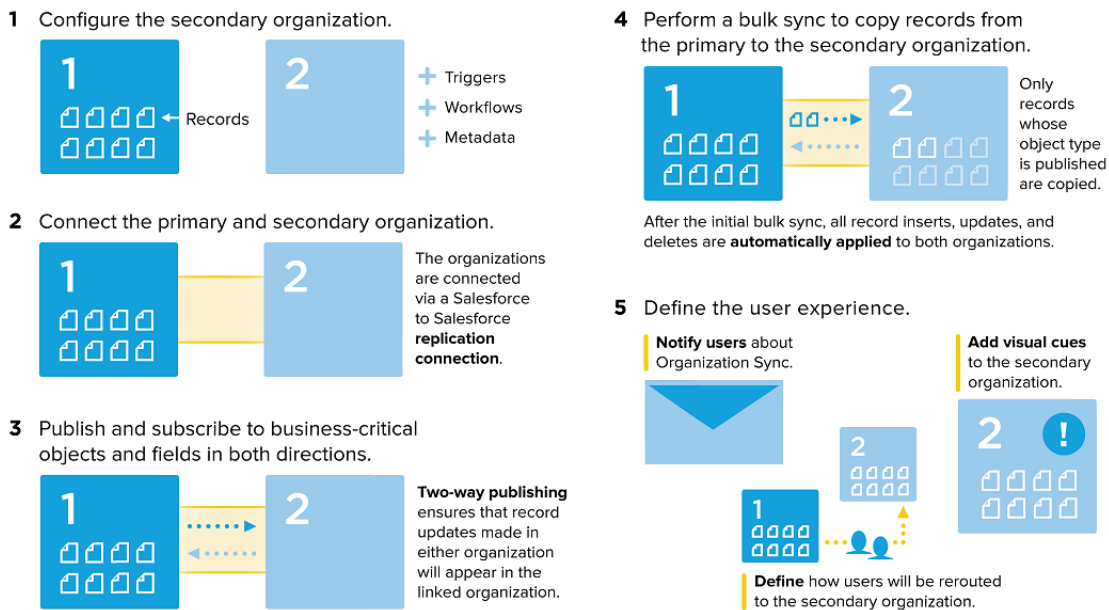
1 Configure the secondary organization.

1

Records

2

Triggers

Workflows

Metadata

2 Connect the primary and secondary organization.

1

2

The organizations are connected via a Salesforce to Salesforce **replication connection**.

3 Publish and subscribe to business-critical objects and fields in both directions.

1

2

**Two-way publishing** ensures that record updates made in either organization will appear in the linked organization.

4 Perform a bulk sync to copy records from the primary to the secondary organization.

1

2

Only records whose object type is published are copied.

After the initial bulk sync, all record inserts, updates, and deletes are **automatically applied** to both organizations.

5 Define the user experience.

**Notify users** about Organization Sync.

**Add visual cues** to the secondary organization.

2

!

2

1

**Define** how users will be rerouted to the secondary organization.